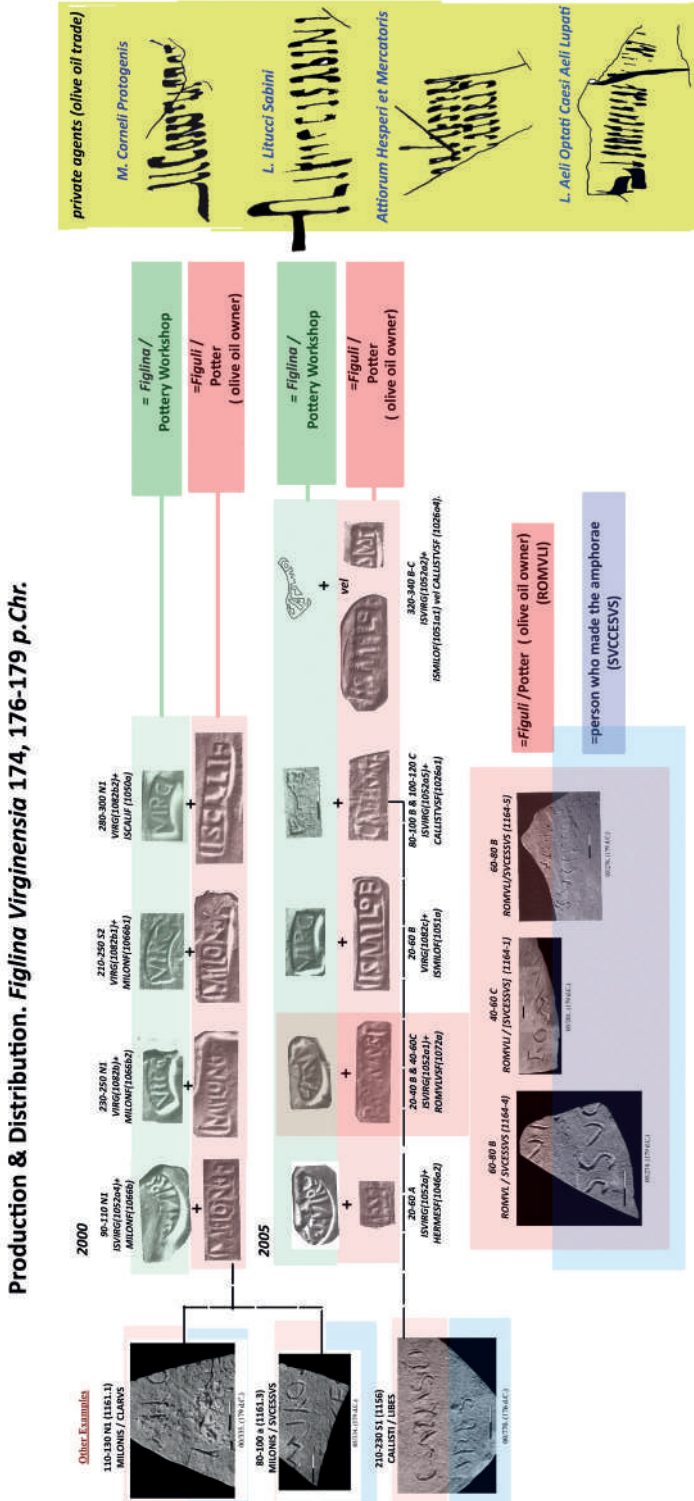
Production & Distribution. Figlina Virginensia 174, 176-179 p.Chr.

2000

90-110 N1 ISVIRG(1052a4)+ MILONF(1066b)

230-250 N1 VIRG(1082b)+ MILONF(1066b2)

210-250 S2 VIRG(1082b1)+ MILONF(1066b1)

280-300 N1 VIRG(1082b2)+ ISCALIF (1050a)

= Figlina / Pottery Workshop

=Figuli / Potter ( olive oil owner)

2005

20-60 A ISVIRG(1052a)+ HERMESF(1046a2)

20-40 B & 40-60C ISVIRG(1052a1)+ ROMVLVSF(1072a)

20-60 B VIRG(1082c)+ ISMILOF(1051a)

80-100 B & 100-120 C ISVIRG(1052a5)+ CALLISTVSF(1026a1)

320-340 B-C ISVIRG(1052a2)+ ISMILOF(1051a1) vel CALLISTVSF (1026a4).

vel

= Figlina / Pottery Workshop

=Figuli / Potter ( olive oil owner)

private agents (olive oil trade)

M. Corneli Protogenis

L. Litucci Sabini

Attiorum Hesperi et Mercatoris

L. Aeli Optati Caesi Aeli Lupati

Other Examples

110-130 N1 (1161.1) MILONIS / CLARVS

80-100 a (1161.3) MILONIS / SVCESSVS

210-230 S1 (1156) CALLISTI / LIBES

60-80 B ROMVL / SVCESSVS (1164-4)

40-60 C ROMVLI / SVCESSVS (1164-1)

60-80 B ROMVLI/SVCESSVS (1164-5)

=Figuli /Potter ( olive oil owner) (ROMVLI)

=person who made the amphorae (SVCCESVS)